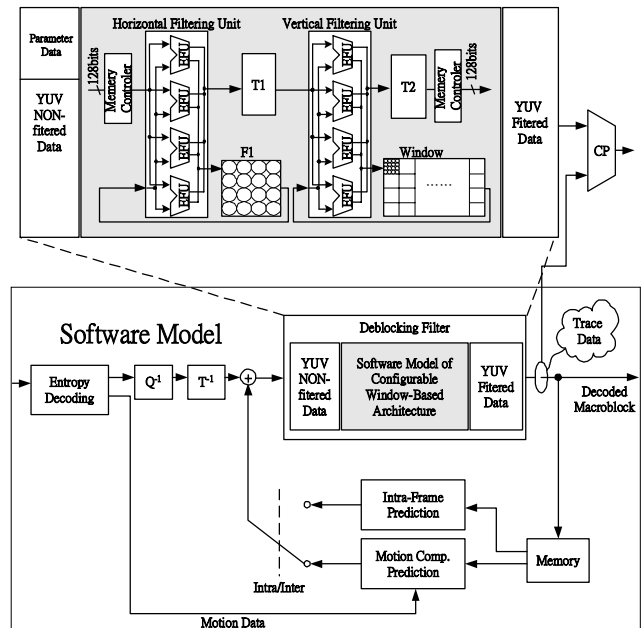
Parameter Data

YUV NON-fitered Data

Horizontal Filtering Unit

128bits

Memory Controler

BFU

BFU

BFU

BFU

T1

F1

Vertical Filtering Unit

BFU

BFU

BFU

BFU

T2

Memory Controler

128bits

Window

......

YUV Fitered Data

CP

Software Model

Deblocking Filter

YUV NON-fitered Data

Software Model of Configurable Window-Based Architecture

YUV Fitered Data

Trace Data

Entropy Decoding

$Q^{-1}$

$T^{-1}$

Decoded Macroblock

Intra-Frame Prediction

Motion Comp. Prediction

Memory

Intra/Inter

Motion Data